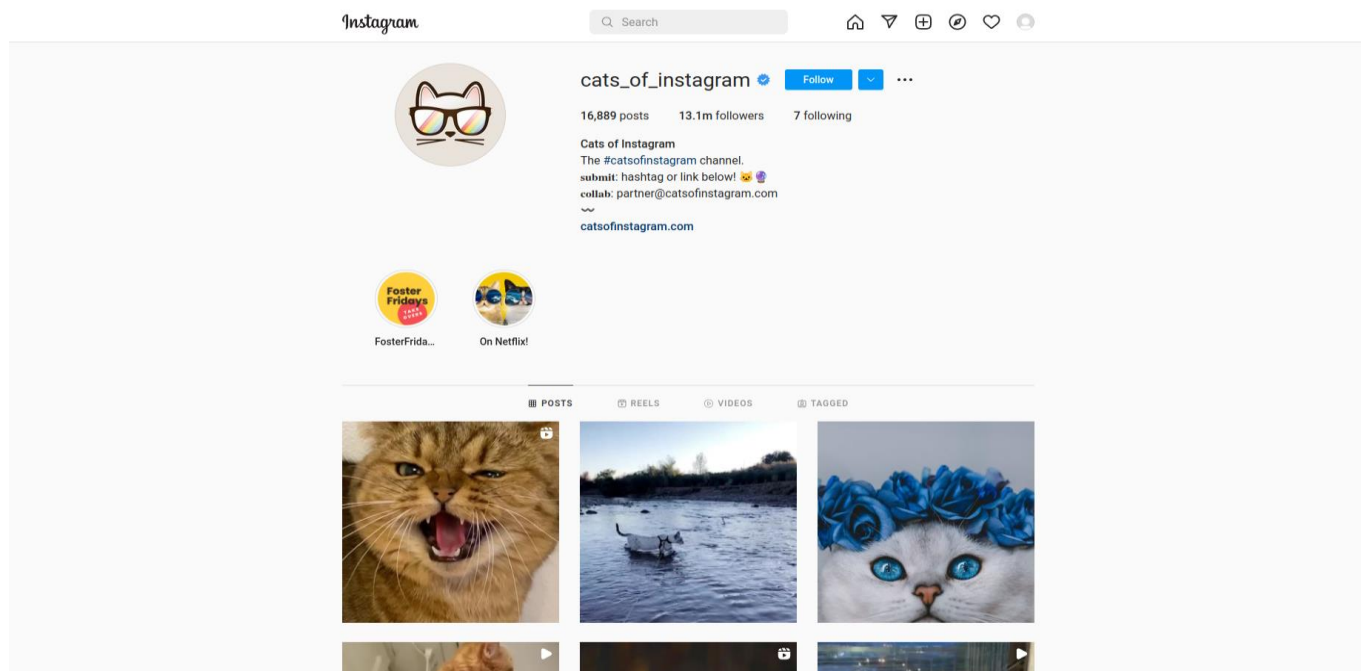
Instagram

Search

cats_of_instagram

Follow

16,889 posts 13.1m followers 7 following

Cats of Instagram
The #catsofinstagram channel.
submit: hashtag or link below! 🐱🔮
collab: partner@catsofinstagram.com
〰️
catsofinstagram.com

Foster Fridays

FosterFrida...

On Netflix!

POSTS REELS VIDEOS TAGGED